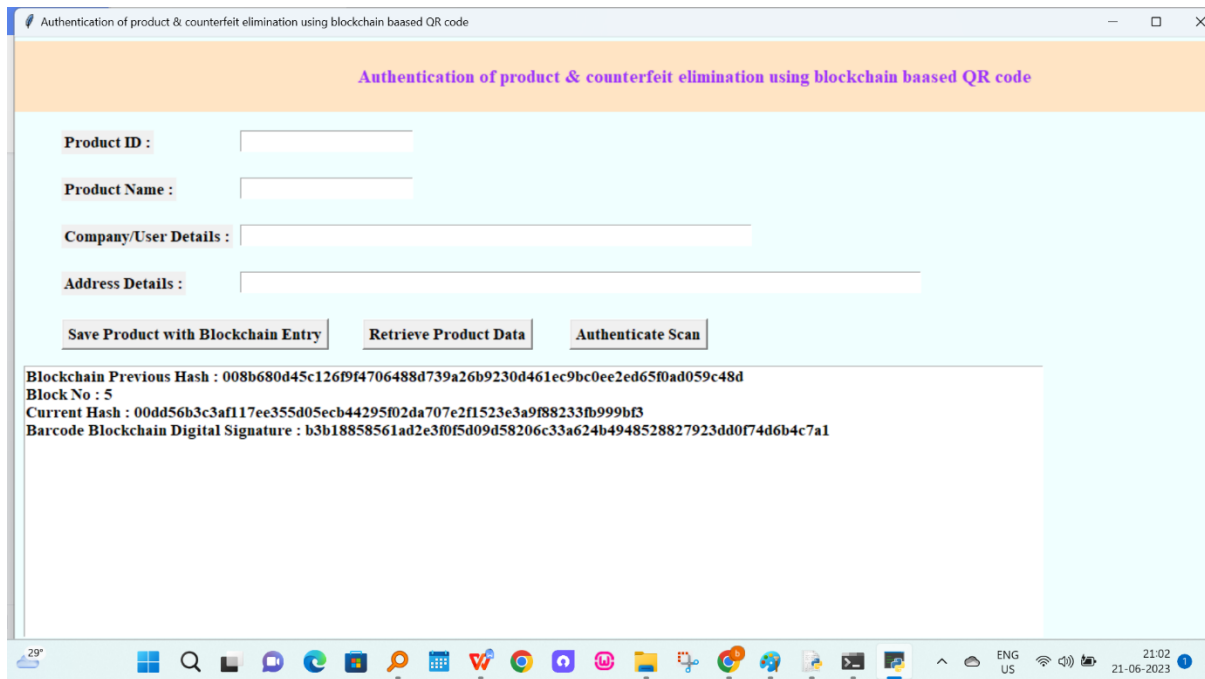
Authentication of product & counterfeit elimination using blockchain baased QR code

Authentication of product & counterfeit elimination using blockchain baased QR code

Product ID :

Product Name :

Company/User Details :

Address Details :

Save Product with Blockchain Entry

Retrieve Product Data

Authenticate Scan

Blockchain Previous Hash : 008b680d45c126f9f4706488d739a26b9230d461ec9bc0ee2ed65f0ad059c48d
Block No : 5
Current Hash : 00dd56b3c3af117ee355d05ecb44295f02da707e2f1523e3a9f88233fb999bf3
Barcode Blockchain Digital Signature : b3b18858561ad2e3f0f5d09d58206c33a624b4948528827923dd0f74d6b4c7a1

29°

ENG
US

21:02
21-06-2023